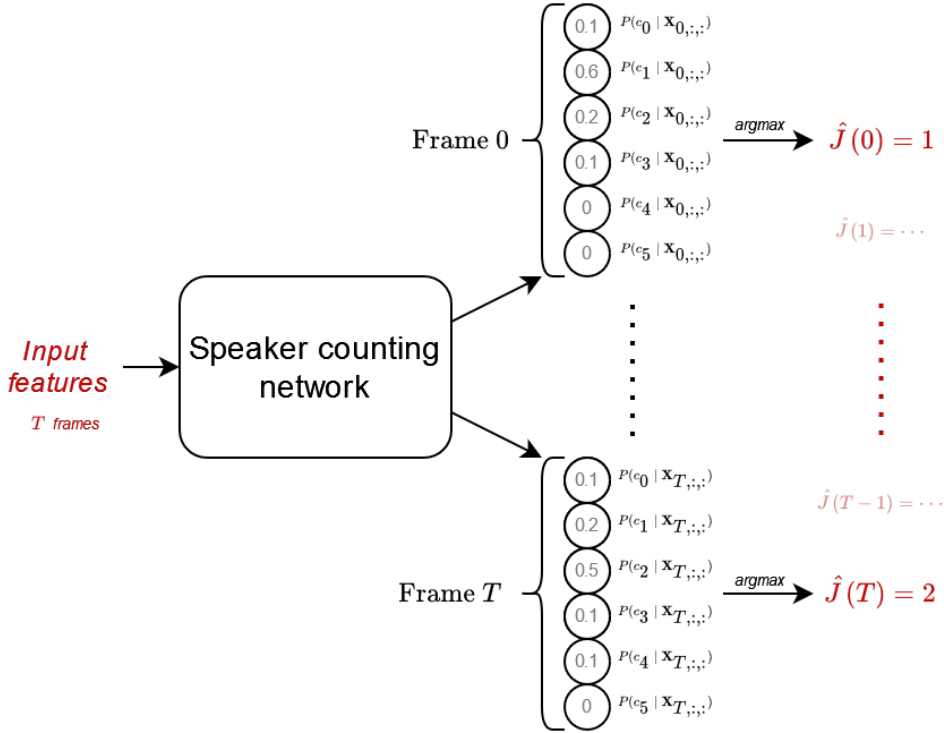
Input features

$T$ frames

Speaker counting network

Frame 0

0.1 $P(c_0 \mid \mathbf{x}_{0,:,:})$

0.6 $P(c_1 \mid \mathbf{x}_{0,:,:})$

0.2 $P(c_2 \mid \mathbf{x}_{0,:,:})$

0.1 $P(c_3 \mid \mathbf{x}_{0,:,:})$

0 $P(c_4 \mid \mathbf{x}_{0,:,:})$

0 $P(c_5 \mid \mathbf{x}_{0,:,:})$

argmax

$\hat{J}(0) = 1$

$\hat{J}(1) = \cdots$

$\hat{J}(T-1) = \cdots$

Frame $T$

0.1 $P(c_0 \mid \mathbf{x}_{T,:,:})$

0.2 $P(c_1 \mid \mathbf{x}_{T,:,:})$

0.5 $P(c_2 \mid \mathbf{x}_{T,:,:})$

0.1 $P(c_3 \mid \mathbf{x}_{T,:,:})$

0.1 $P(c_4 \mid \mathbf{x}_{T,:,:})$

0 $P(c_5 \mid \mathbf{x}_{T,:,:})$

argmax

$\hat{J}(T) = 2$